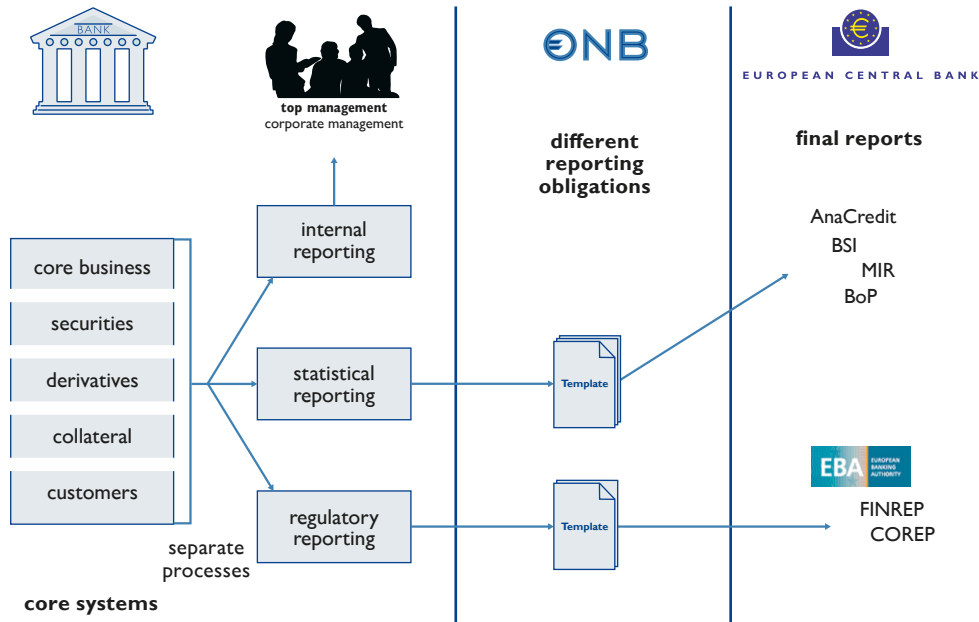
BANK

top management
corporate management

ONB

€

EUROPEAN CENTRAL BANK

different reporting obligations

final reports

internal reporting

core business

securities

derivatives

collateral

customers

statistical reporting

regulatory reporting

Template

Template

AnaCredit
BSI
MIR
BoP

EBA EUROPEAN BANKING AUTHORITY

FINREP
COREP

separate processes

core systems